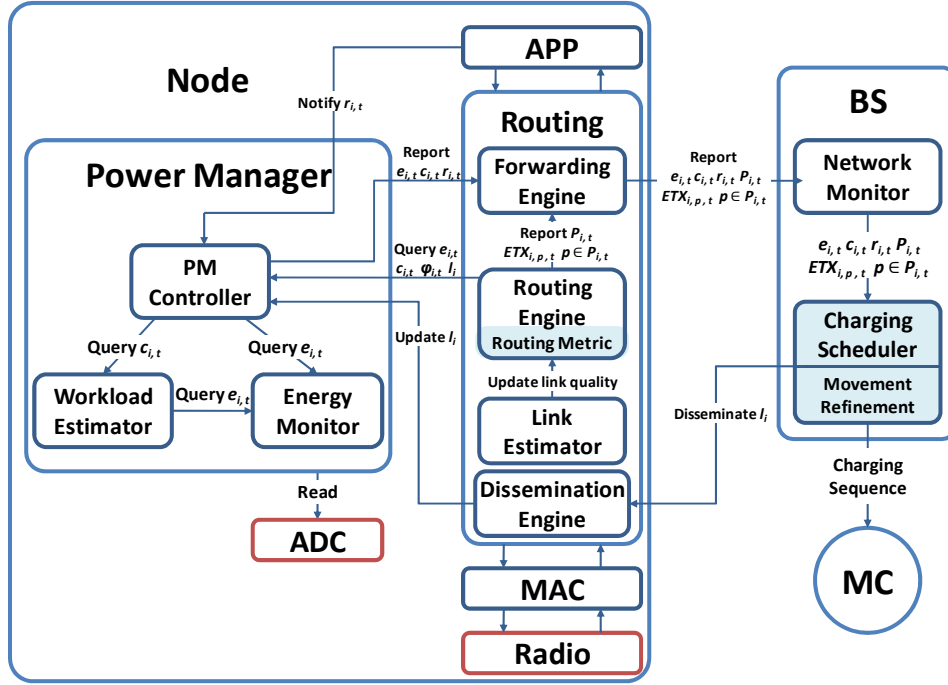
Node

APP

Notify $r_{i,t}$

Routing

Power Manager

Report $e_{i,t}$ $c_{i,t}$ $r_{i,t}$

Forwarding Engine

Report $e_{i,t}$ $c_{i,t}$ $r_{i,t}$ $P_{i,t}$ $ETX_{i,p,t}$ $p \in P_{i,t}$

BS

Network Monitor

Report $P_{i,t}$ $ETX_{i,p,t}$ $p \in P_{i,t}$

Query $e_{i,t}$ $c_{i,t}$ $\varphi_{i,t}$ $l_i$

PM Controller

Routing Engine

Routing Metric

$e_{i,t}$ $c_{i,t}$ $r_{i,t}$ $P_{i,t}$ $ETX_{i,p,t}$ $p \in P_{i,t}$

Charging Scheduler

Movement Refinement

Update $l_i$

Query $c_{i,t}$

Query $e_{i,t}$

Update link quality

Workload Estimator

Query $e_{i,t}$

Energy Monitor

Link Estimator

Disseminate $l_i$

Read

Dissemination Engine

Charging Sequence

ADC

MAC

MC

Radio